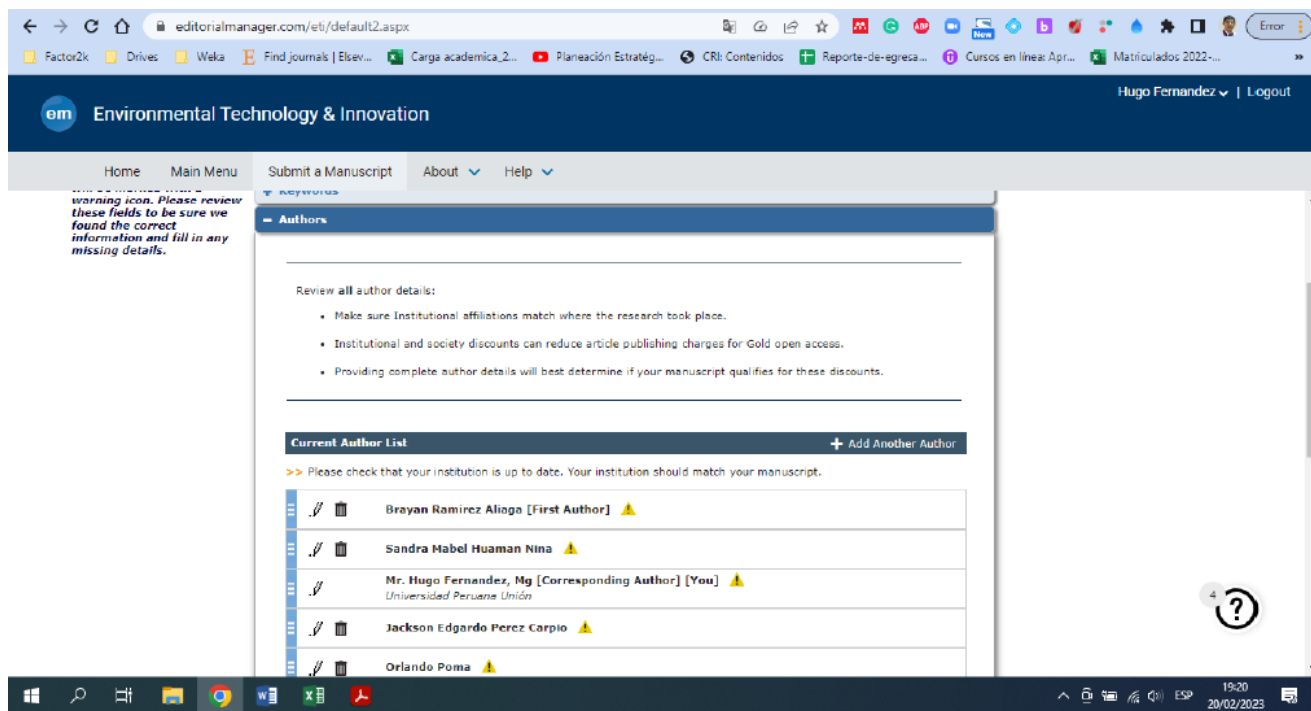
editorialmanager.com/eti/default2.aspx

Error

Factor2k Drives Weka Find journals | Elsev... Carga academica_2... Planeación Estratég... CRI: Contenidos Reporte-de-egresa... Cursos en línea: Apr... Matriculados 2022-...

em Environmental Technology & Innovation

Hugo Fernandez | Logout

Home Main Menu Submit a Manuscript About Help

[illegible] warning icon. Please review these fields to be sure we found the correct information and fill in any missing details.

+ Keywords

− Authors

Review all author details:

- Make sure Institutional affiliations match where the research took place.
- Institutional and society discounts can reduce article publishing charges for Gold open access.
- Providing complete author details will best determine if your manuscript qualifies for these discounts.

Current Author List

+ Add Another Author

>> Please check that your institution is up to date. Your institution should match your manuscript.

Brayan Ramirez Aliaga [First Author]

Sandra Mabel Huaman Nina

Mr. Hugo Fernandez, Mg [Corresponding Author] [You]
Universidad Peruana Unión

Jackson Edgardo Perez Carpio

Orlando Poma

4

ESP 19:20 20/02/2023